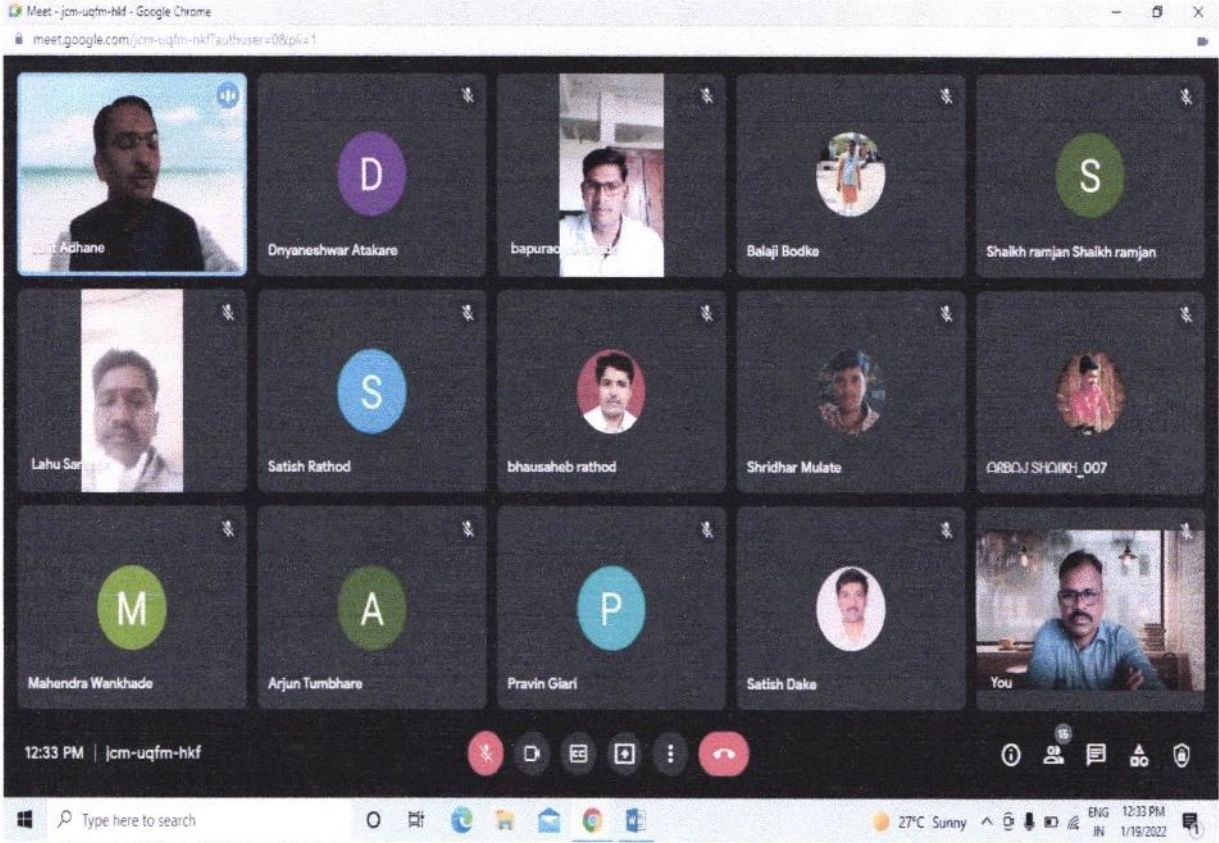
Meet - jcm-uqfm-hkf - Google Chrome

meet.google.com/jcm-uqfm-hkf?authuser=0&pli=1

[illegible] Adhane

D

Dnyaneshwar Atakare

bapurao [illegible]

Balaji Bodke

S

Shaikh ramjan Shaikh ramjan

Lahu Sa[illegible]

S

Satish Rathod

bhausaheb rathod

Shridhar Mulate

ARBOJ SHAIKH_007

M

Mahendra Wankhade

A

Arjun Tumbhare

P

Pravin Giari

Satish Dake

You

12:33 PM | jcm-uqfm-hkf

15

Type here to search

27°C Sunny

ENG IN

12:33 PM 1/19/2022